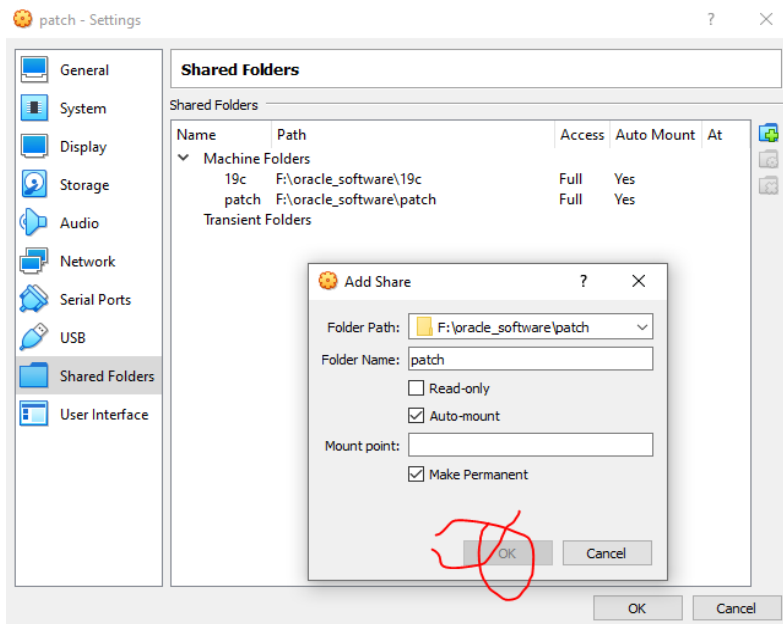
patch - Settings
?
X

General
System
Display
Storage
Audio
Network
Serial Ports
USB
Shared Folders
User Interface

Shared Folders

Shared Folders

| Name | Path | Access | Auto Mount | At |
|---|---|---|---|---|
| Machine Folders | | | | |
| 19c | F:\oracle_software\19c | Full | Yes | |
| patch | F:\oracle_software\patch | Full | Yes | |
| Transient Folders | | | | |

Add Share
?
X

Folder Path: F:\oracle_software\patch
Folder Name: patch
Read-only
Auto-mount
Mount point:
Make Permanent

OK
Cancel

OK
Cancel